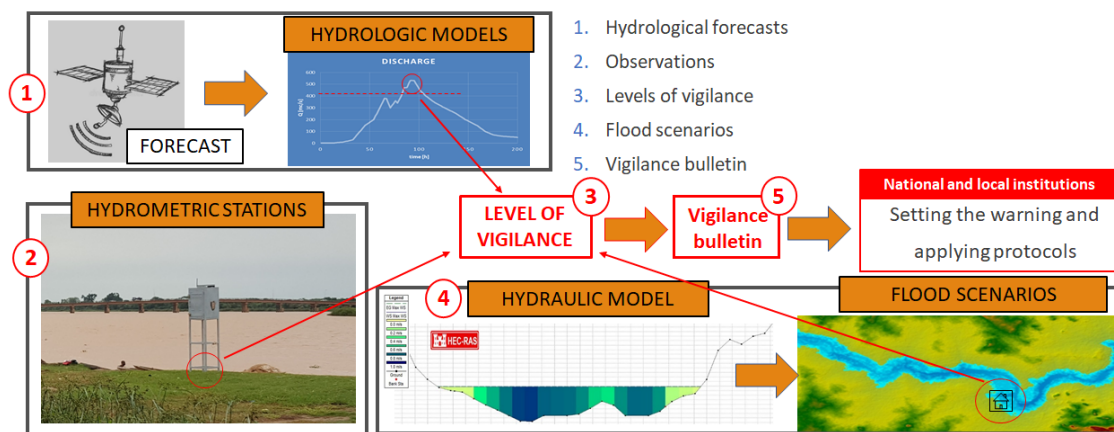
1

FORECAST

HYDROLOGIC MODELS

DISCHARGE

600
500
400
300
200
100
0

Q [m3/s]

0 50 100 150 200

time [h]

1. Hydrological forecasts
2. Observations
3. Levels of vigilance
4. Flood scenarios
5. Vigilance bulletin

HYDROMETRIC STATIONS

2

3
LEVEL OF VIGILANCE

5
Vigilance bulletin

National and local institutions
Setting the warning and applying protocols

4
HYDRAULIC MODEL

Legend

HEC-RAS

FLOOD SCENARIOS